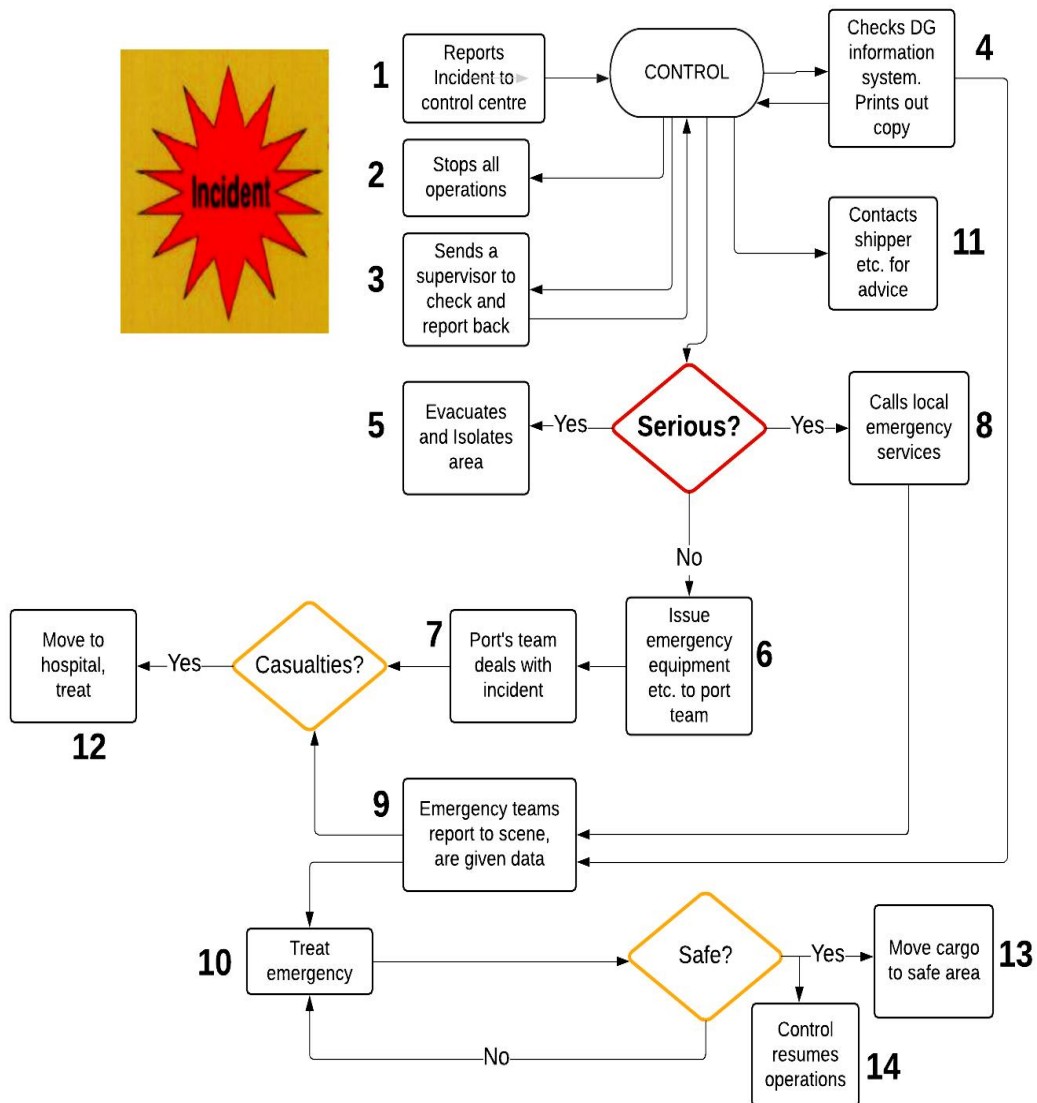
Incident

1 Reports Incident to control centre

CONTROL

Checks DG information system. Prints out copy 4

2 Stops all operations

3 Sends a supervisor to check and report back

Contacts shipper etc. for advice 11

5 Evacuates and Isolates area

Yes

Serious?

Yes

Calls local emergency services 8

No

Move to hospital, treat

12

Yes

Casualties?

7 Port's team deals with incident

Issue emergency equipment etc. to port team 6

9 Emergency teams report to scene, are given data

10 Treat emergency

Safe?

Yes

Move cargo to safe area 13

Control resumes operations 14

No